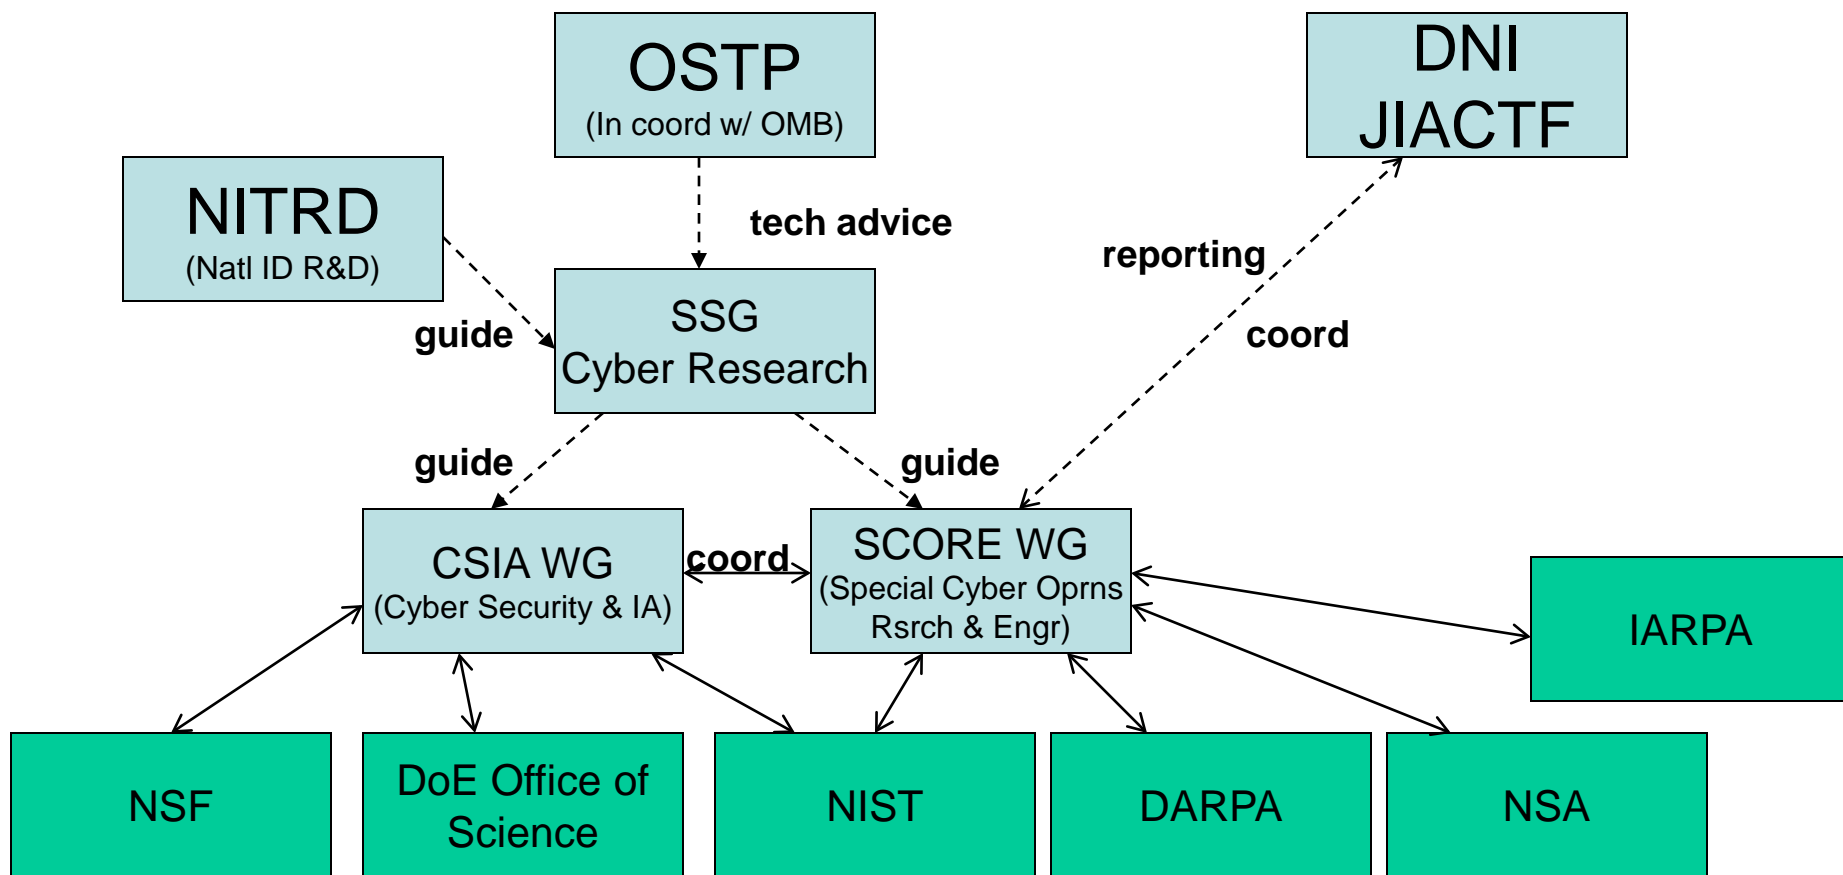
OSTP
(In coord w/ OMB)

DNI
JIACTF

NITRD
(Natl ID R&D)

tech advice

reporting

SSG
Cyber Research

guide

coord

guide

guide

CSIA WG
(Cyber Security & IA)

coord

SCORE WG
(Special Cyber Oprns Rsrch & Engr)

IARPA

NSF

DoE Office of Science

NIST

DARPA

NSA